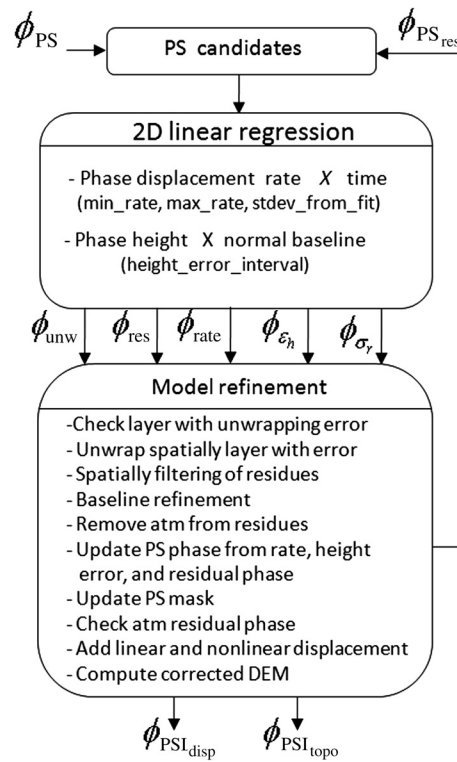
$\phi_{\text{PS}}$

PS candidates

$\phi_{\text{PS}_{\text{res}}}$

2D linear regression

- Phase displacement rate $X$ time (min_rate, max_rate, stdev_from_fit)

- Phase height X normal baseline (height_error_interval)

$\phi_{\text{unw}}$ $\phi_{\text{res}}$ $\phi_{\text{rate}}$ $\phi_{\varepsilon_h}$ $\phi_{\sigma_\gamma}$

Model refinement

-Check layer with unwrapping error
- Unwrap spatially layer with error
- Spatially filtering of residues
- Baseline refinement
- Remove atm from residues
- Update PS phase from rate, height error, and residual phase
- Update PS mask
- Check atm residual phase
- Add linear and nonlinear displacement
- Compute corrected DEM

$\phi_{\text{PSI}_{\text{disp}}}$ $\phi_{\text{PSI}_{\text{topo}}}$